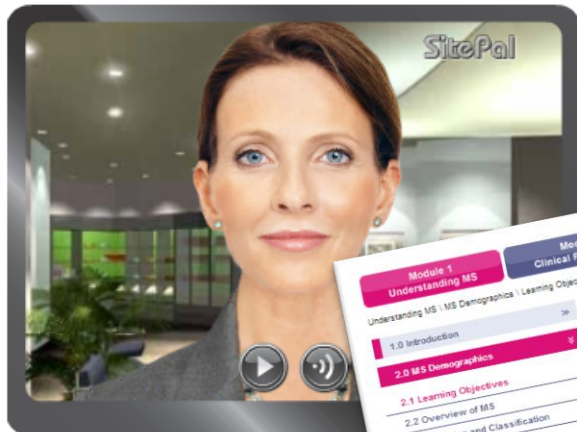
SitePal

Module 1
Understanding MS

Mod
Clinical F

Understanding MS \ MS Demographics \ Learning Objec

1.0 Introduction

2.0 MS Demographics

2.1 Learning Objectives

2.2 Overview of MS

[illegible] and Classification